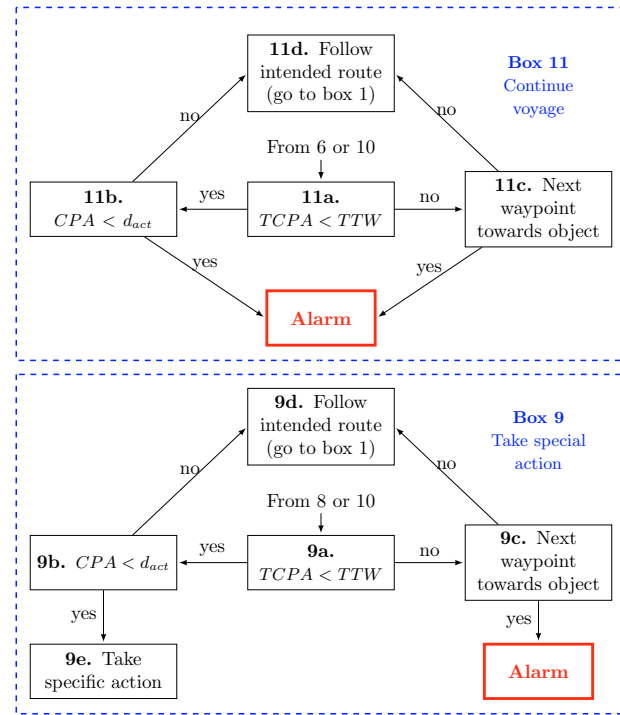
11d. Follow intended route (go to box 1)

Box 11
Continue voyage

no

no

From 6 or 10

11b.
$CPA < d_{act}$

yes

11a.
$TCPA < TTW$

no

11c. Next waypoint towards object

yes

yes

Alarm

9d. Follow intended route (go to box 1)

Box 9
Take special action

no

no

From 8 or 10

9b. $CPA < d_{act}$

yes

9a.
$TCPA < TTW$

no

9c. Next waypoint towards object

yes

yes

9e. Take specific action

Alarm